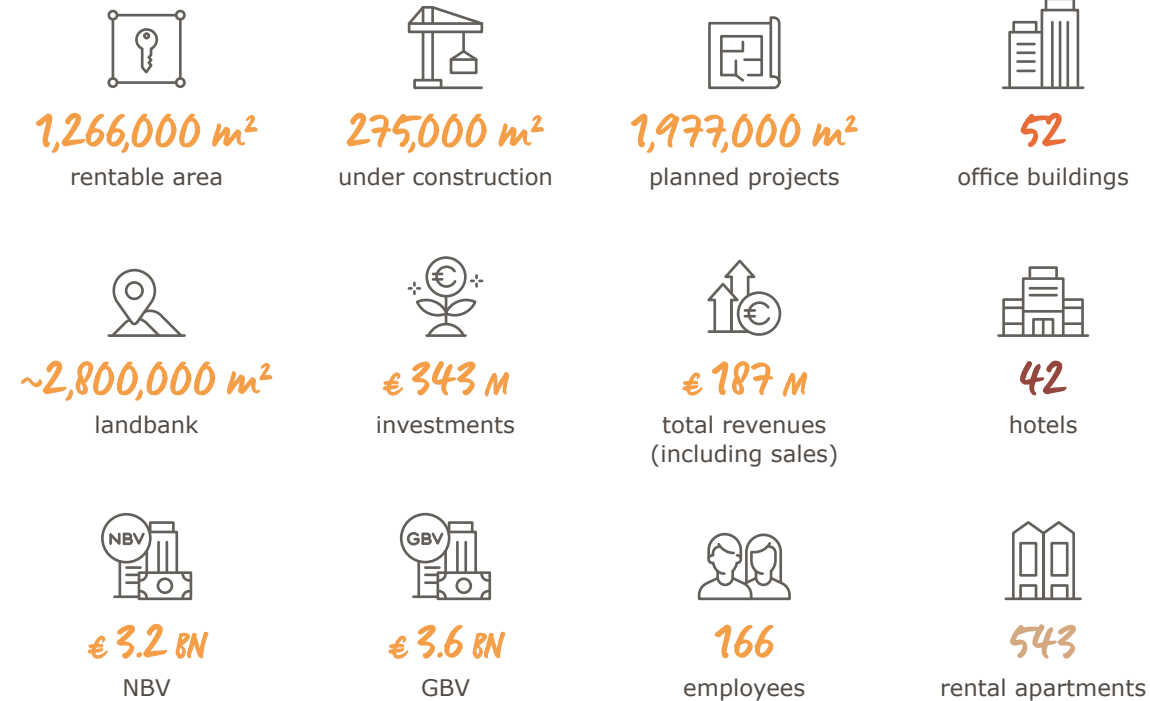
1,266,000 m²
rentable area

275,000 m²
under construction

1,977,000 m²
planned projects

52
office buildings

~2,800,000 m²
landbank

€ 343 M
investments

€ 187 M
total revenues (including sales)

42
hotels

NBV
€ 3.2 BN
NBV

GBV
€ 3.6 BN
GBV

166
employees

543
rental apartments